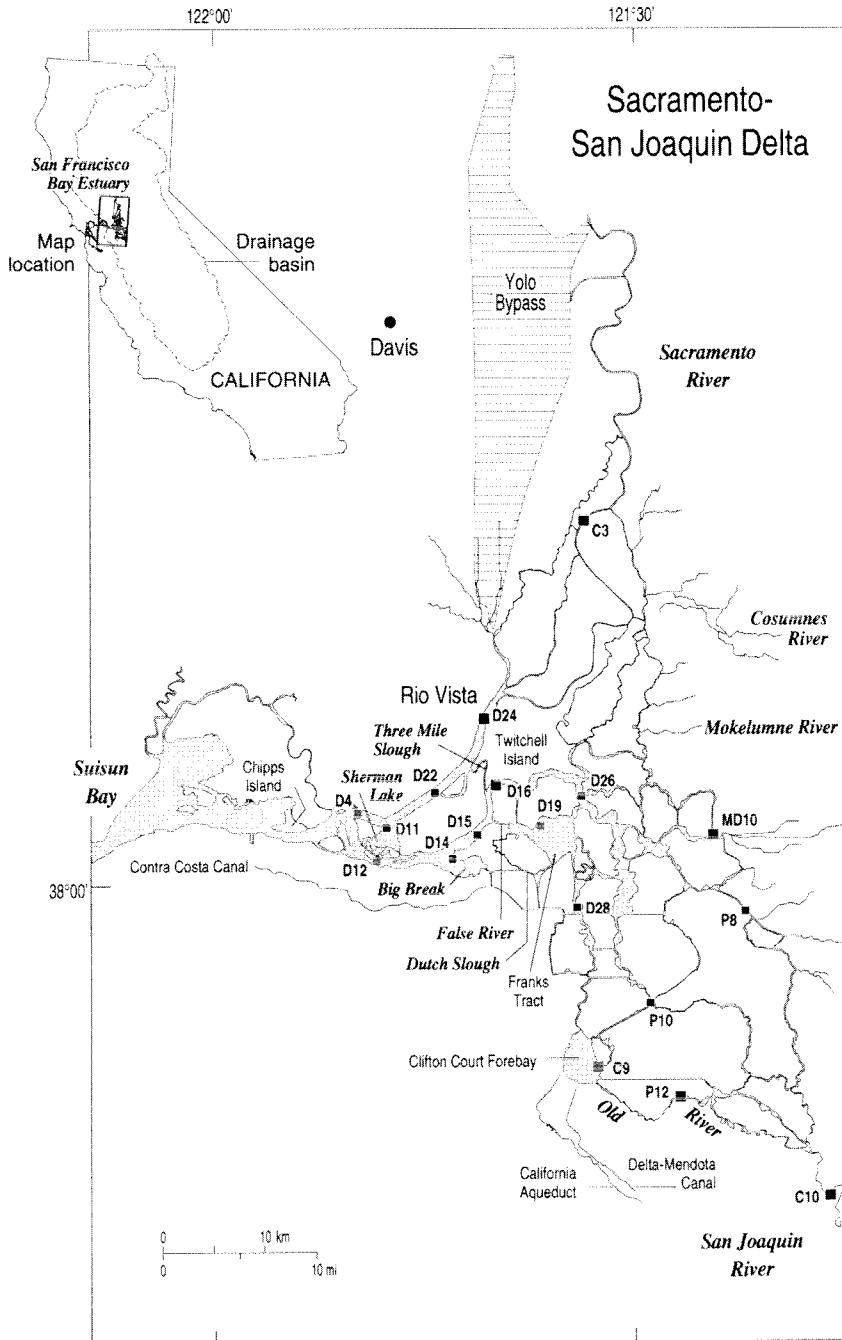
122°00'

121°30'

Sacramento-San Joaquin Delta

San Francisco Bay Estuary

Map location

Drainage basin

CALIFORNIA

Davis

Yolo Bypass

Sacramento River

C3

Cosumnes River

Rio Vista

D24

Mokelumne River

Three Mile Slough

Twitchell Island

Suisun Bay

Chipps Island

Sherman Lake

D22

D4

D16

D26

D19

MD10

D11

D15

D14

D12

Contra Costa Canal

Big Break

38°00'

D28

P8

False River

Dutch Slough

Franks Tract

P10

Clifton Court Forebay

C9

P12

Old River

California Aqueduct

Delta-Mendota Canal

C10

0 10 km

0 10 mi

San Joaquin River